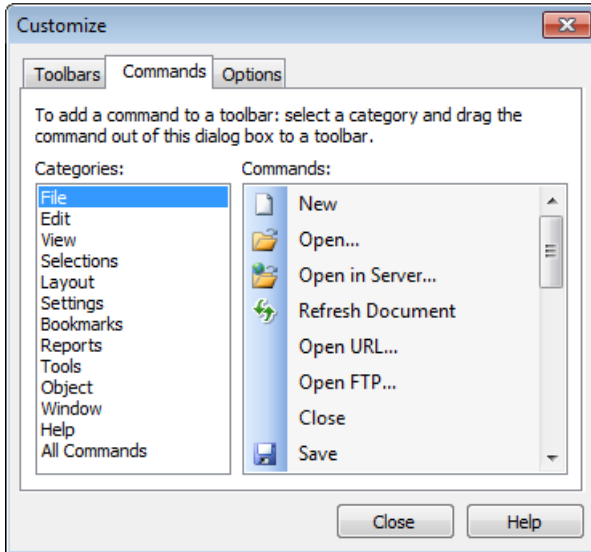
Customize

Toolbars Commands Options

To add a command to a toolbar: select a category and drag the command out of this dialog box to a toolbar.

Categories:
File
Edit
View
Selections
Layout
Settings
Bookmarks
Reports
Tools
Object
Window
Help
All Commands

Commands:
New
Open...
Open in Server...
Refresh Document
Open URL...
Open FTP...
Close
Save

Close Help